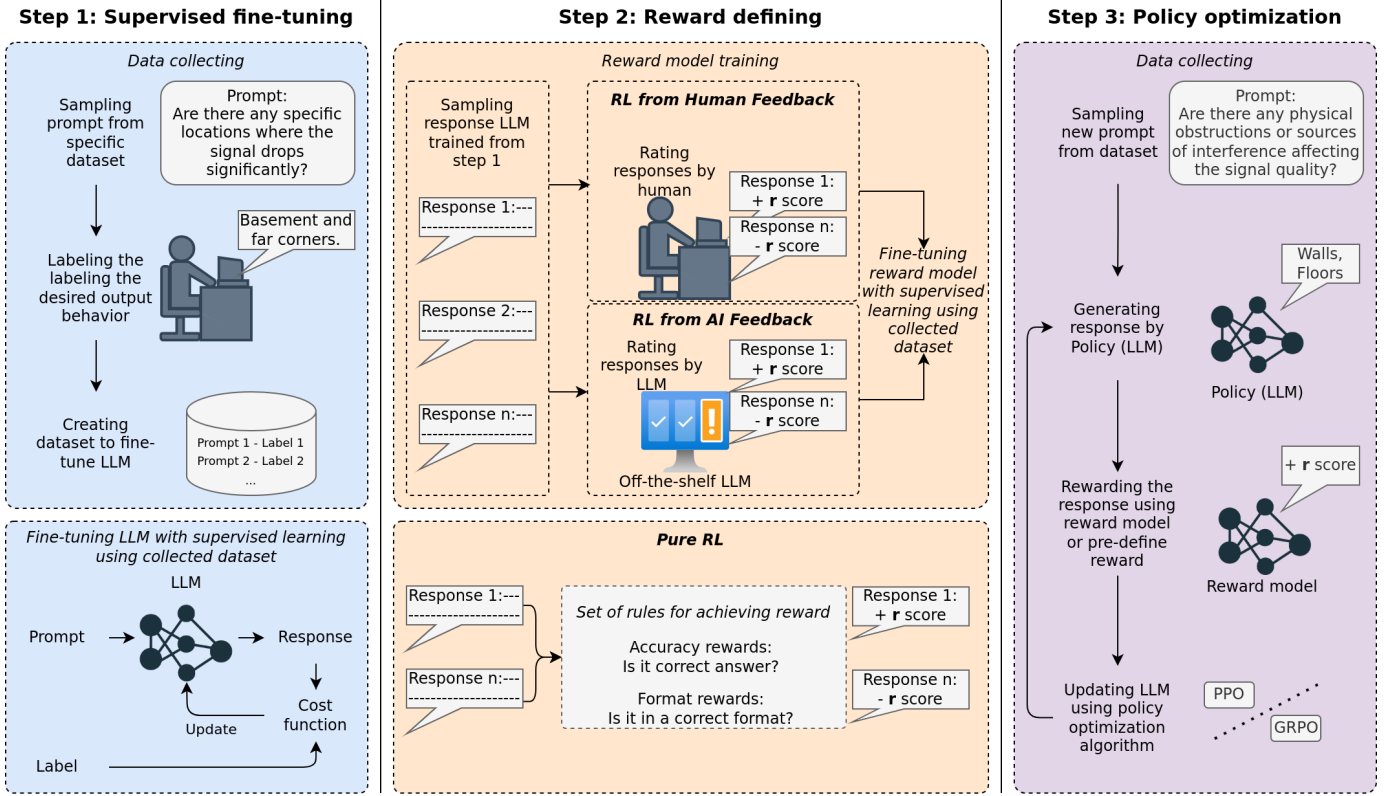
Step 1: Supervised fine-tuning

Data collecting

Sampling prompt from specific dataset

Prompt:
Are there any specific locations where the signal drops significantly?

Basement and far corners.

Labeling the labeling the desired output behavior

Creating dataset to fine-tune LLM

Prompt 1 - Label 1
Prompt 2 - Label 2
...

Fine-tuning LLM with supervised learning using collected dataset

LLM

Prompt

Response

Cost function

Update

Label

Step 2: Reward defining

Reward model training

Sampling response LLM trained from step 1

Response 1:---
---------------------

Response 2:---
---------------------

Response n:---
---------------------

RL from Human Feedback

Rating responses by human

Response 1:
+ **r** score

Response n:
- **r** score

RL from AI Feedback

Rating responses by LLM

Response 1:
+ **r** score

Response n:
- **r** score

Off-the-shelf LLM

Fine-tuning reward model with supervised learning using collected dataset

Pure RL

Response 1:---
---------------------

Response n:---
---------------------

Set of rules for achieving reward

Accuracy rewards:
Is it correct answer?

Format rewards:
Is it in a correct format?

Response 1:
+ **r** score

Response n:
- **r** score

Step 3: Policy optimization

Data collecting

Sampling new prompt from dataset

Prompt:
Are there any physical obstructions or sources of interference affecting the signal quality?

Walls, Floors

Generating response by Policy (LLM)

Policy (LLM)

+ **r** score

Rewarding the response using reward model or pre-define reward

Reward model

Updating LLM using policy optimization algorithm

PPO

GRPO